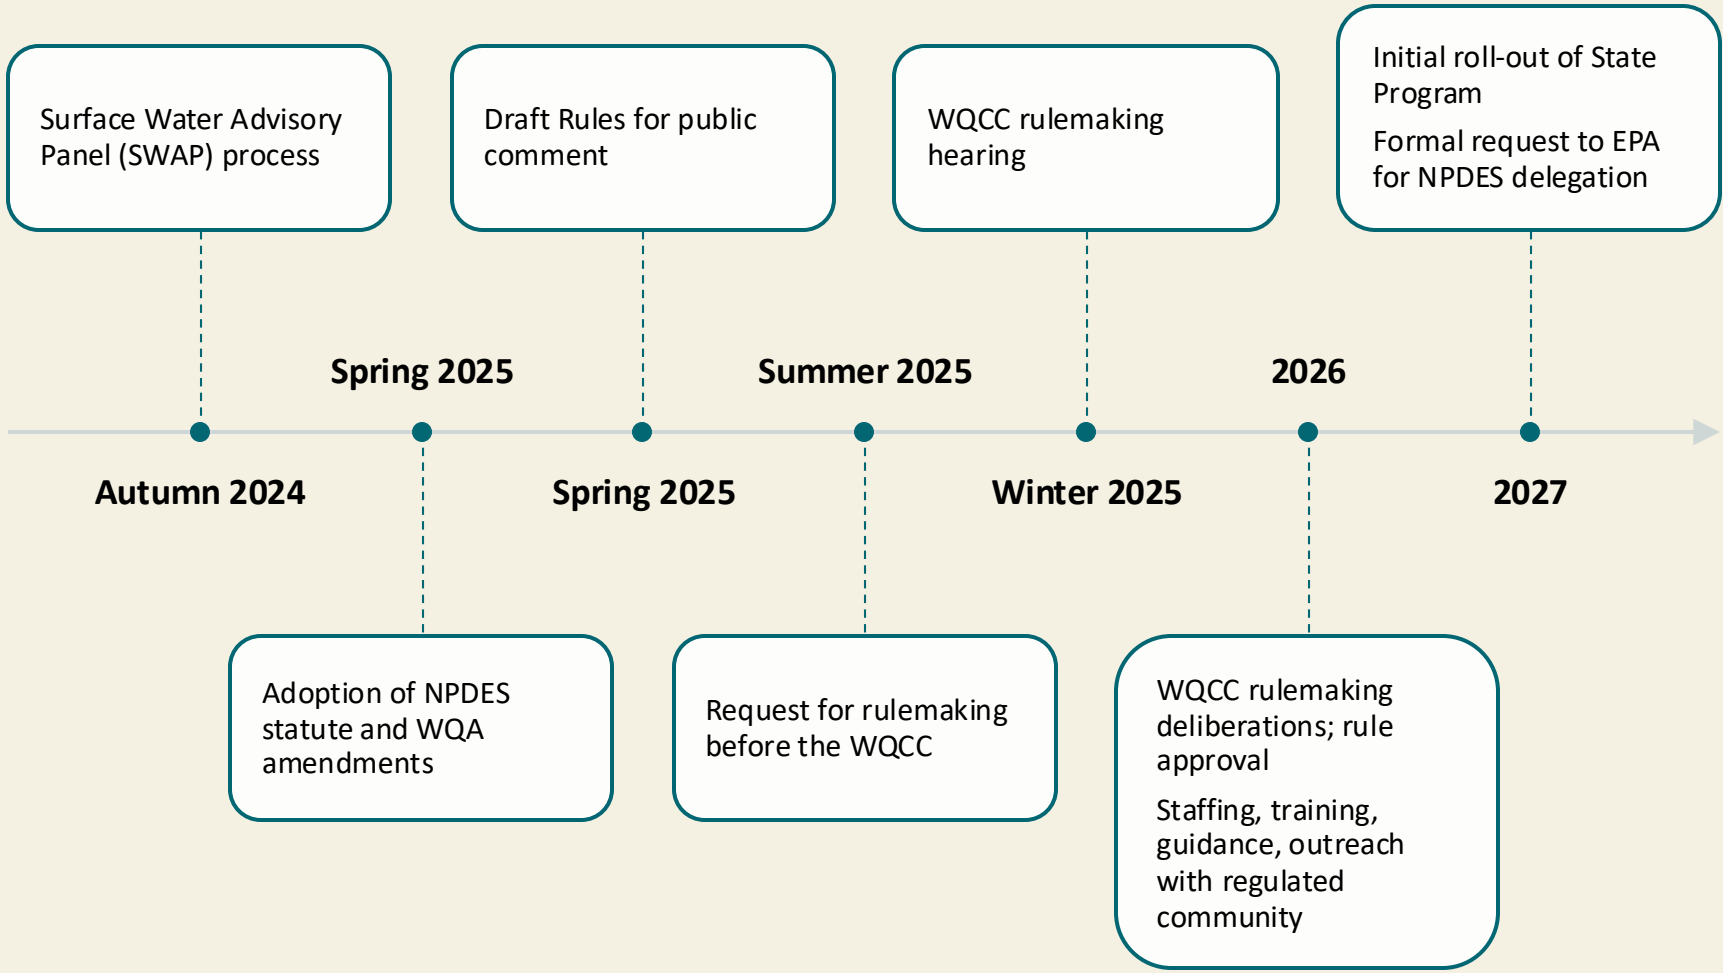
Surface Water Advisory Panel (SWAP) process

Autumn 2024

Spring 2025

Adoption of NPDES statute and WQA amendments

Draft Rules for public comment

Spring 2025

Summer 2025

Request for rulemaking before the WQCC

WQCC rulemaking hearing

Winter 2025

2026

WQCC rulemaking deliberations; rule approval

Staffing, training, guidance, outreach with regulated community

Initial roll-out of State Program

Formal request to EPA for NPDES delegation

2027